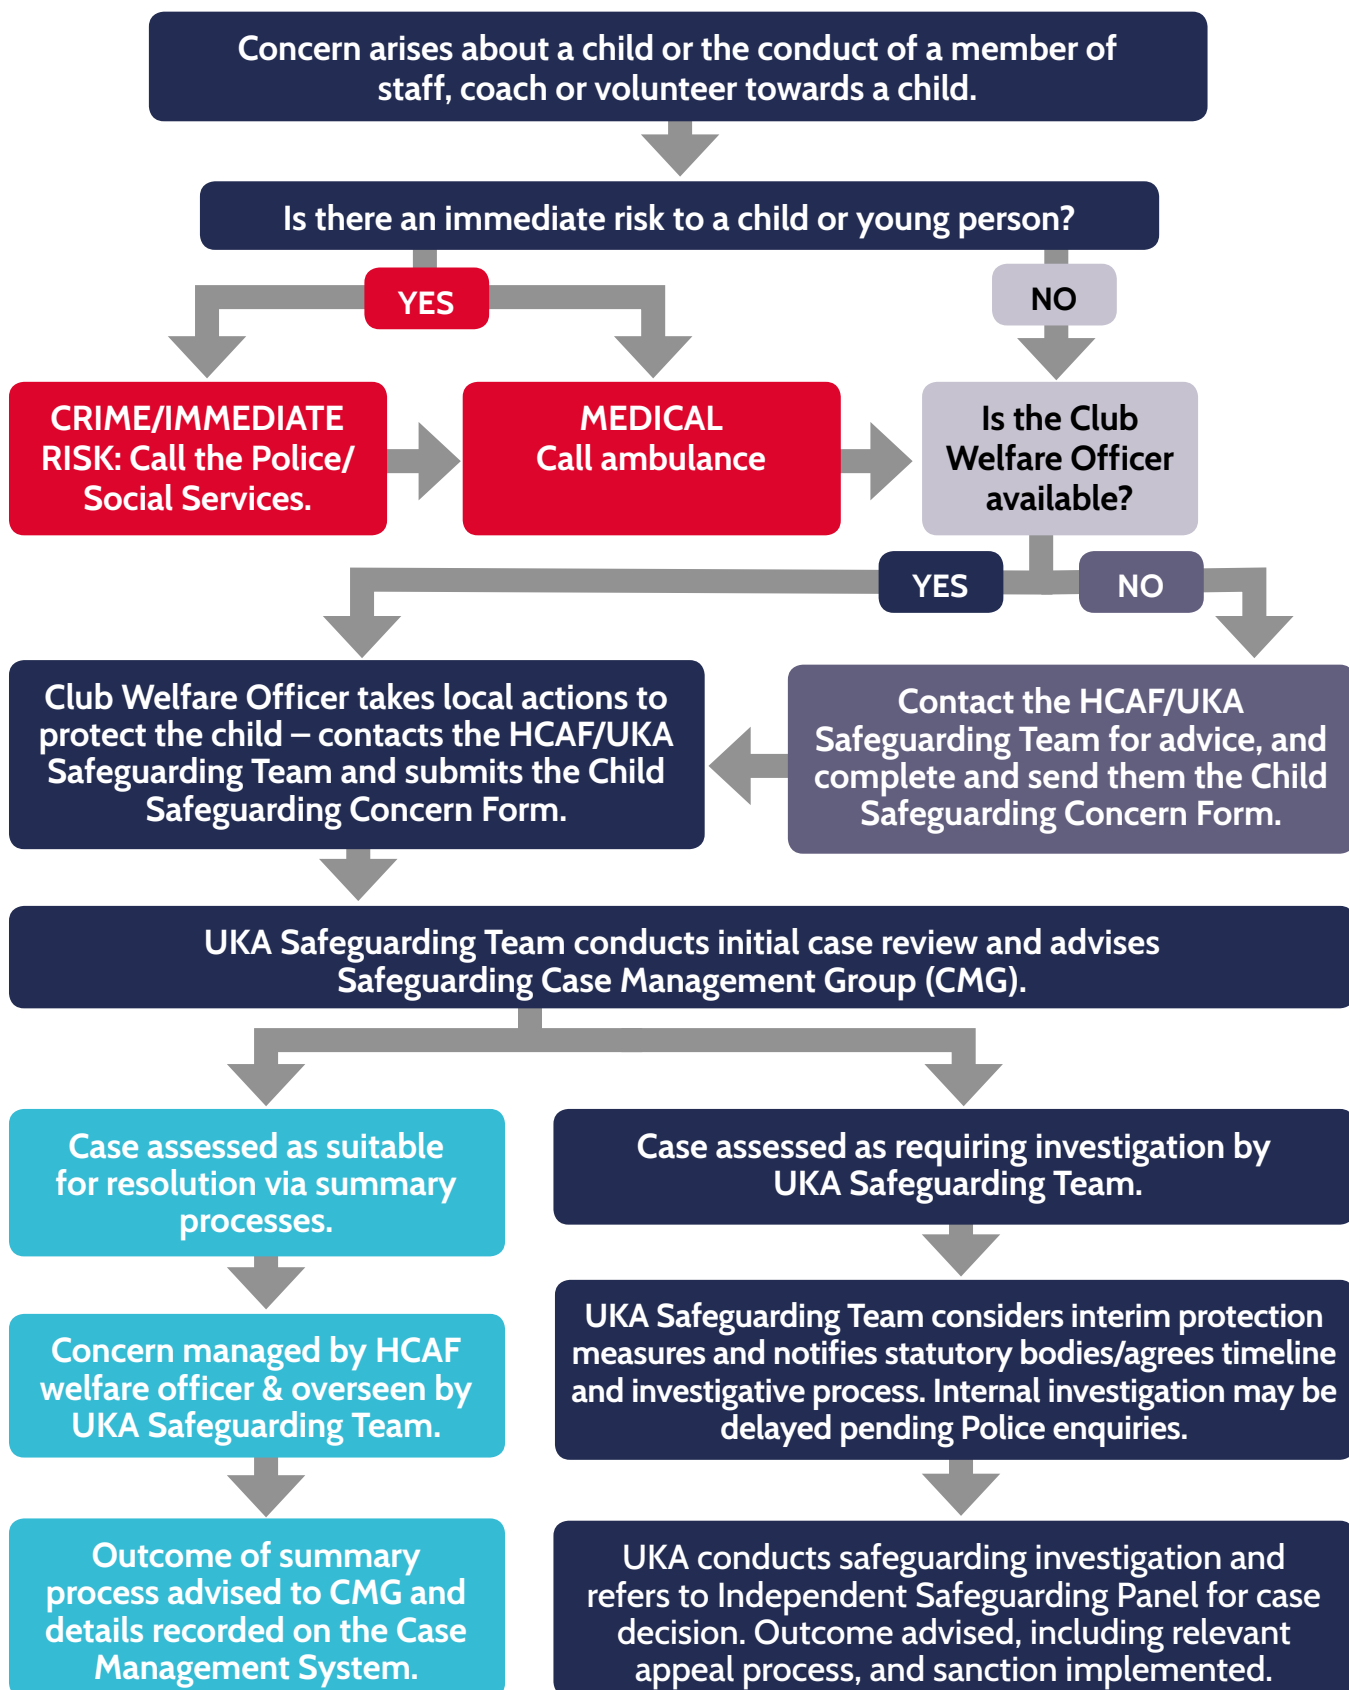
Concern arises about a child or the conduct of a member of staff, coach or volunteer towards a child.

Is there an immediate risk to a child or young person?

YES

NO

CRIME/IMMEDIATE RISK: Call the Police/ Social Services.

MEDICAL Call ambulance

Is the Club Welfare Officer available?

YES

NO

Club Welfare Officer takes local actions to protect the child – contacts the HCAF/UKA Safeguarding Team and submits the Child Safeguarding Concern Form.

Contact the HCAF/UKA Safeguarding Team for advice, and complete and send them the Child Safeguarding Concern Form.

UKA Safeguarding Team conducts initial case review and advises Safeguarding Case Management Group (CMG).

Case assessed as suitable for resolution via summary processes.

Concern managed by HCAF welfare officer & overseen by UKA Safeguarding Team.

Outcome of summary process advised to CMG and details recorded on the Case Management System.

Case assessed as requiring investigation by UKA Safeguarding Team.

UKA Safeguarding Team considers interim protection measures and notifies statutory bodies/agrees timeline and investigative process. Internal investigation may be delayed pending Police enquiries.

UKA conducts safeguarding investigation and refers to Independent Safeguarding Panel for case decision. Outcome advised, including relevant appeal process, and sanction implemented.